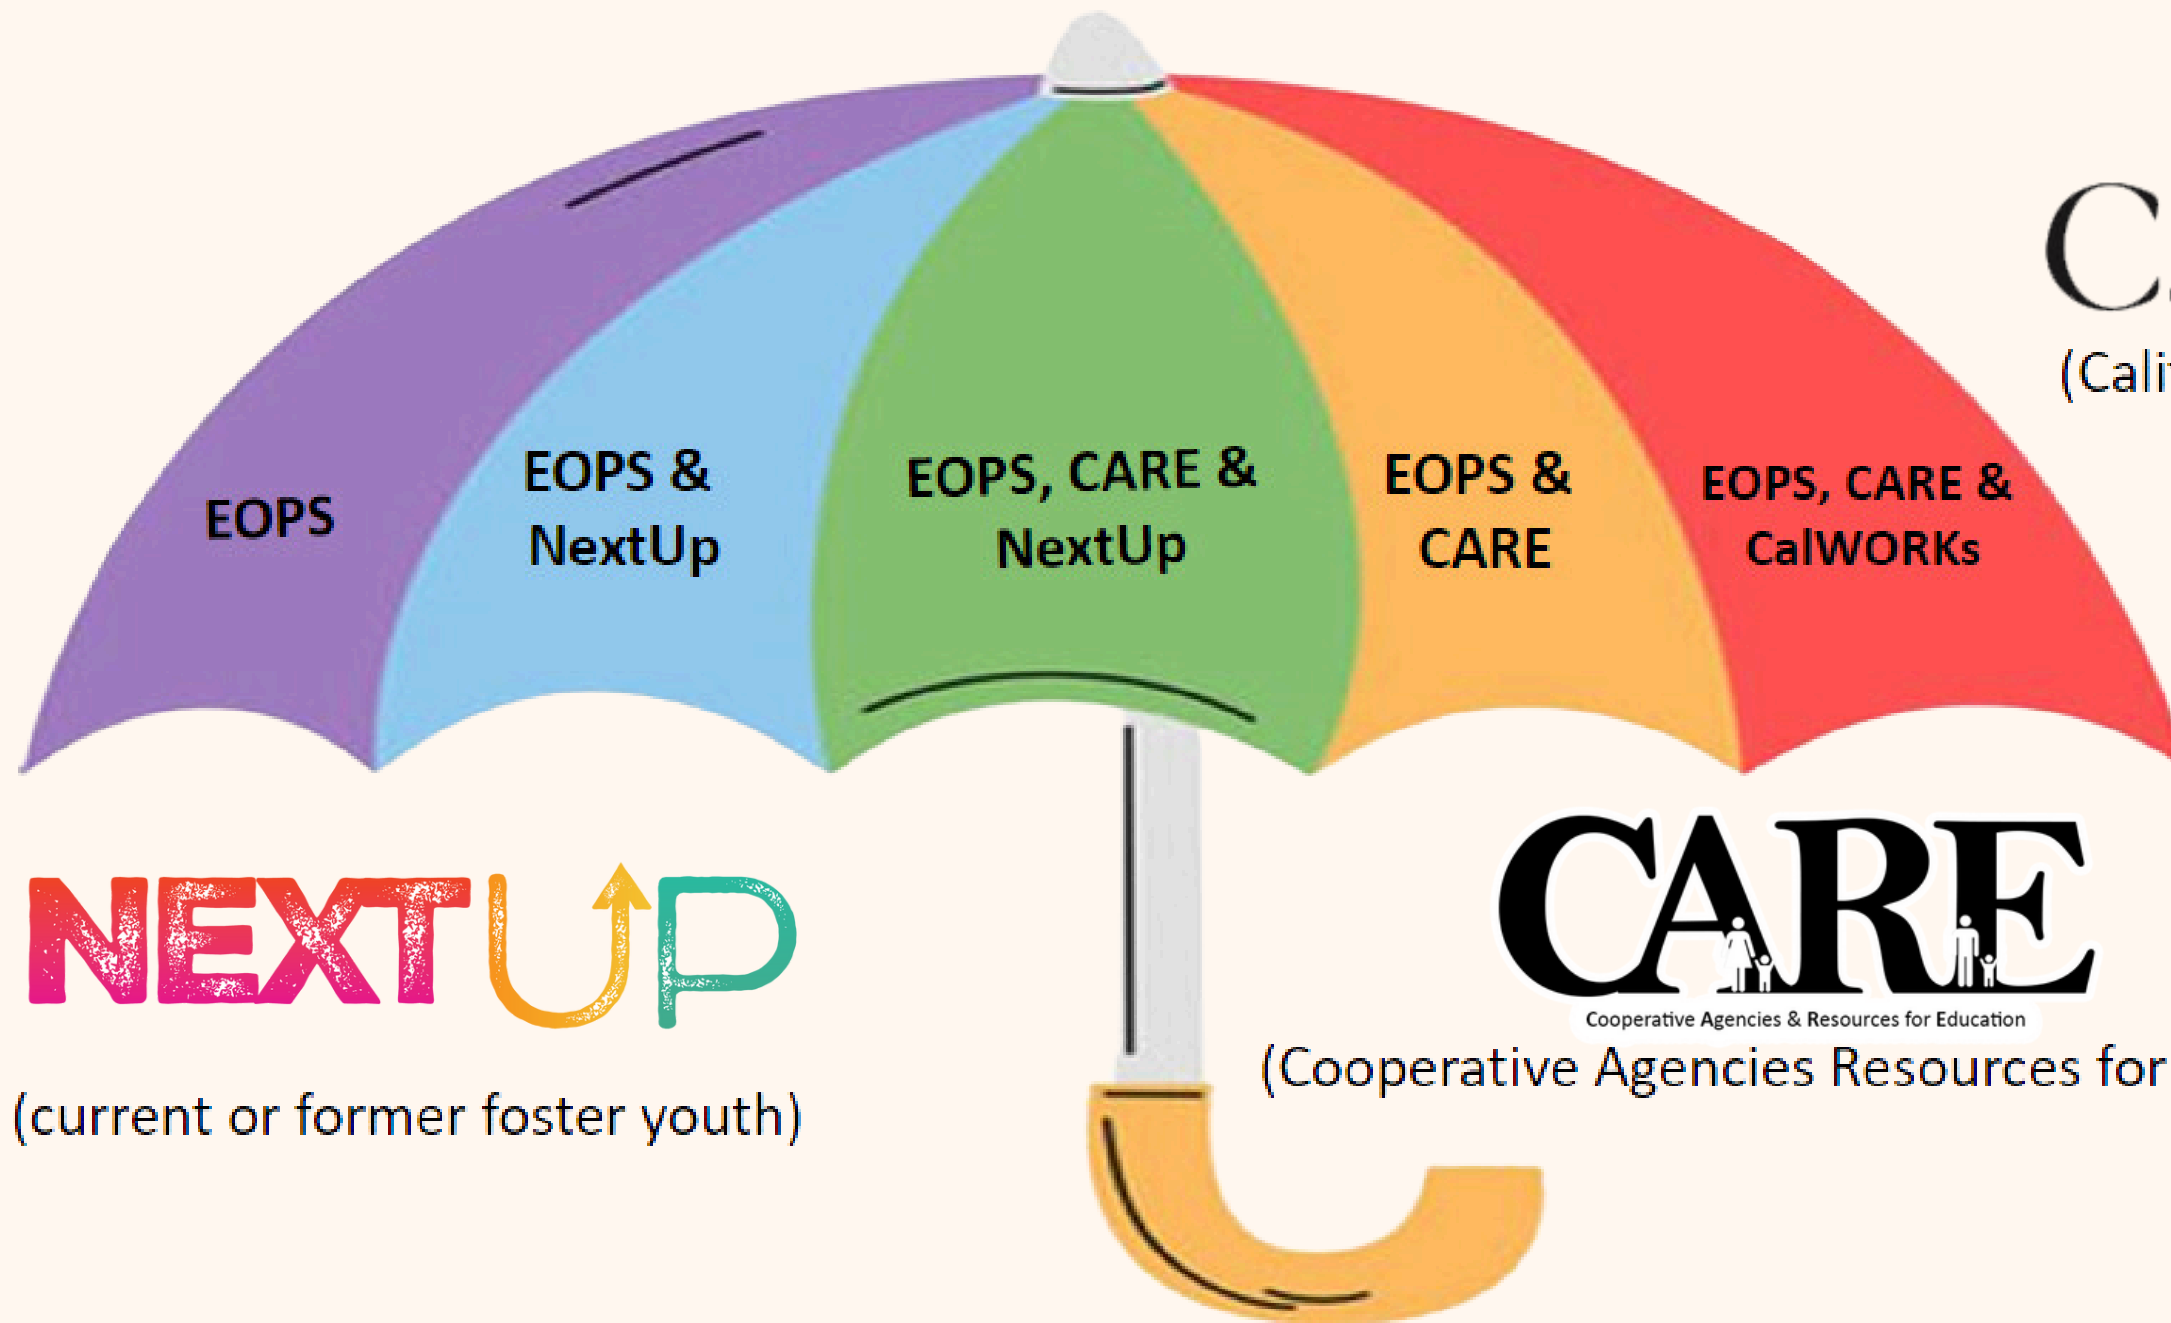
EOPS

EOPS & NextUp

EOPS, CARE & NextUp

EOPS & CARE

EOPS, CARE & CalWORKs

C

(Cali

NEXTUP

(current or former foster youth)

CARE
Cooperative Agencies & Resources for Education

(Cooperative Agencies Resources for